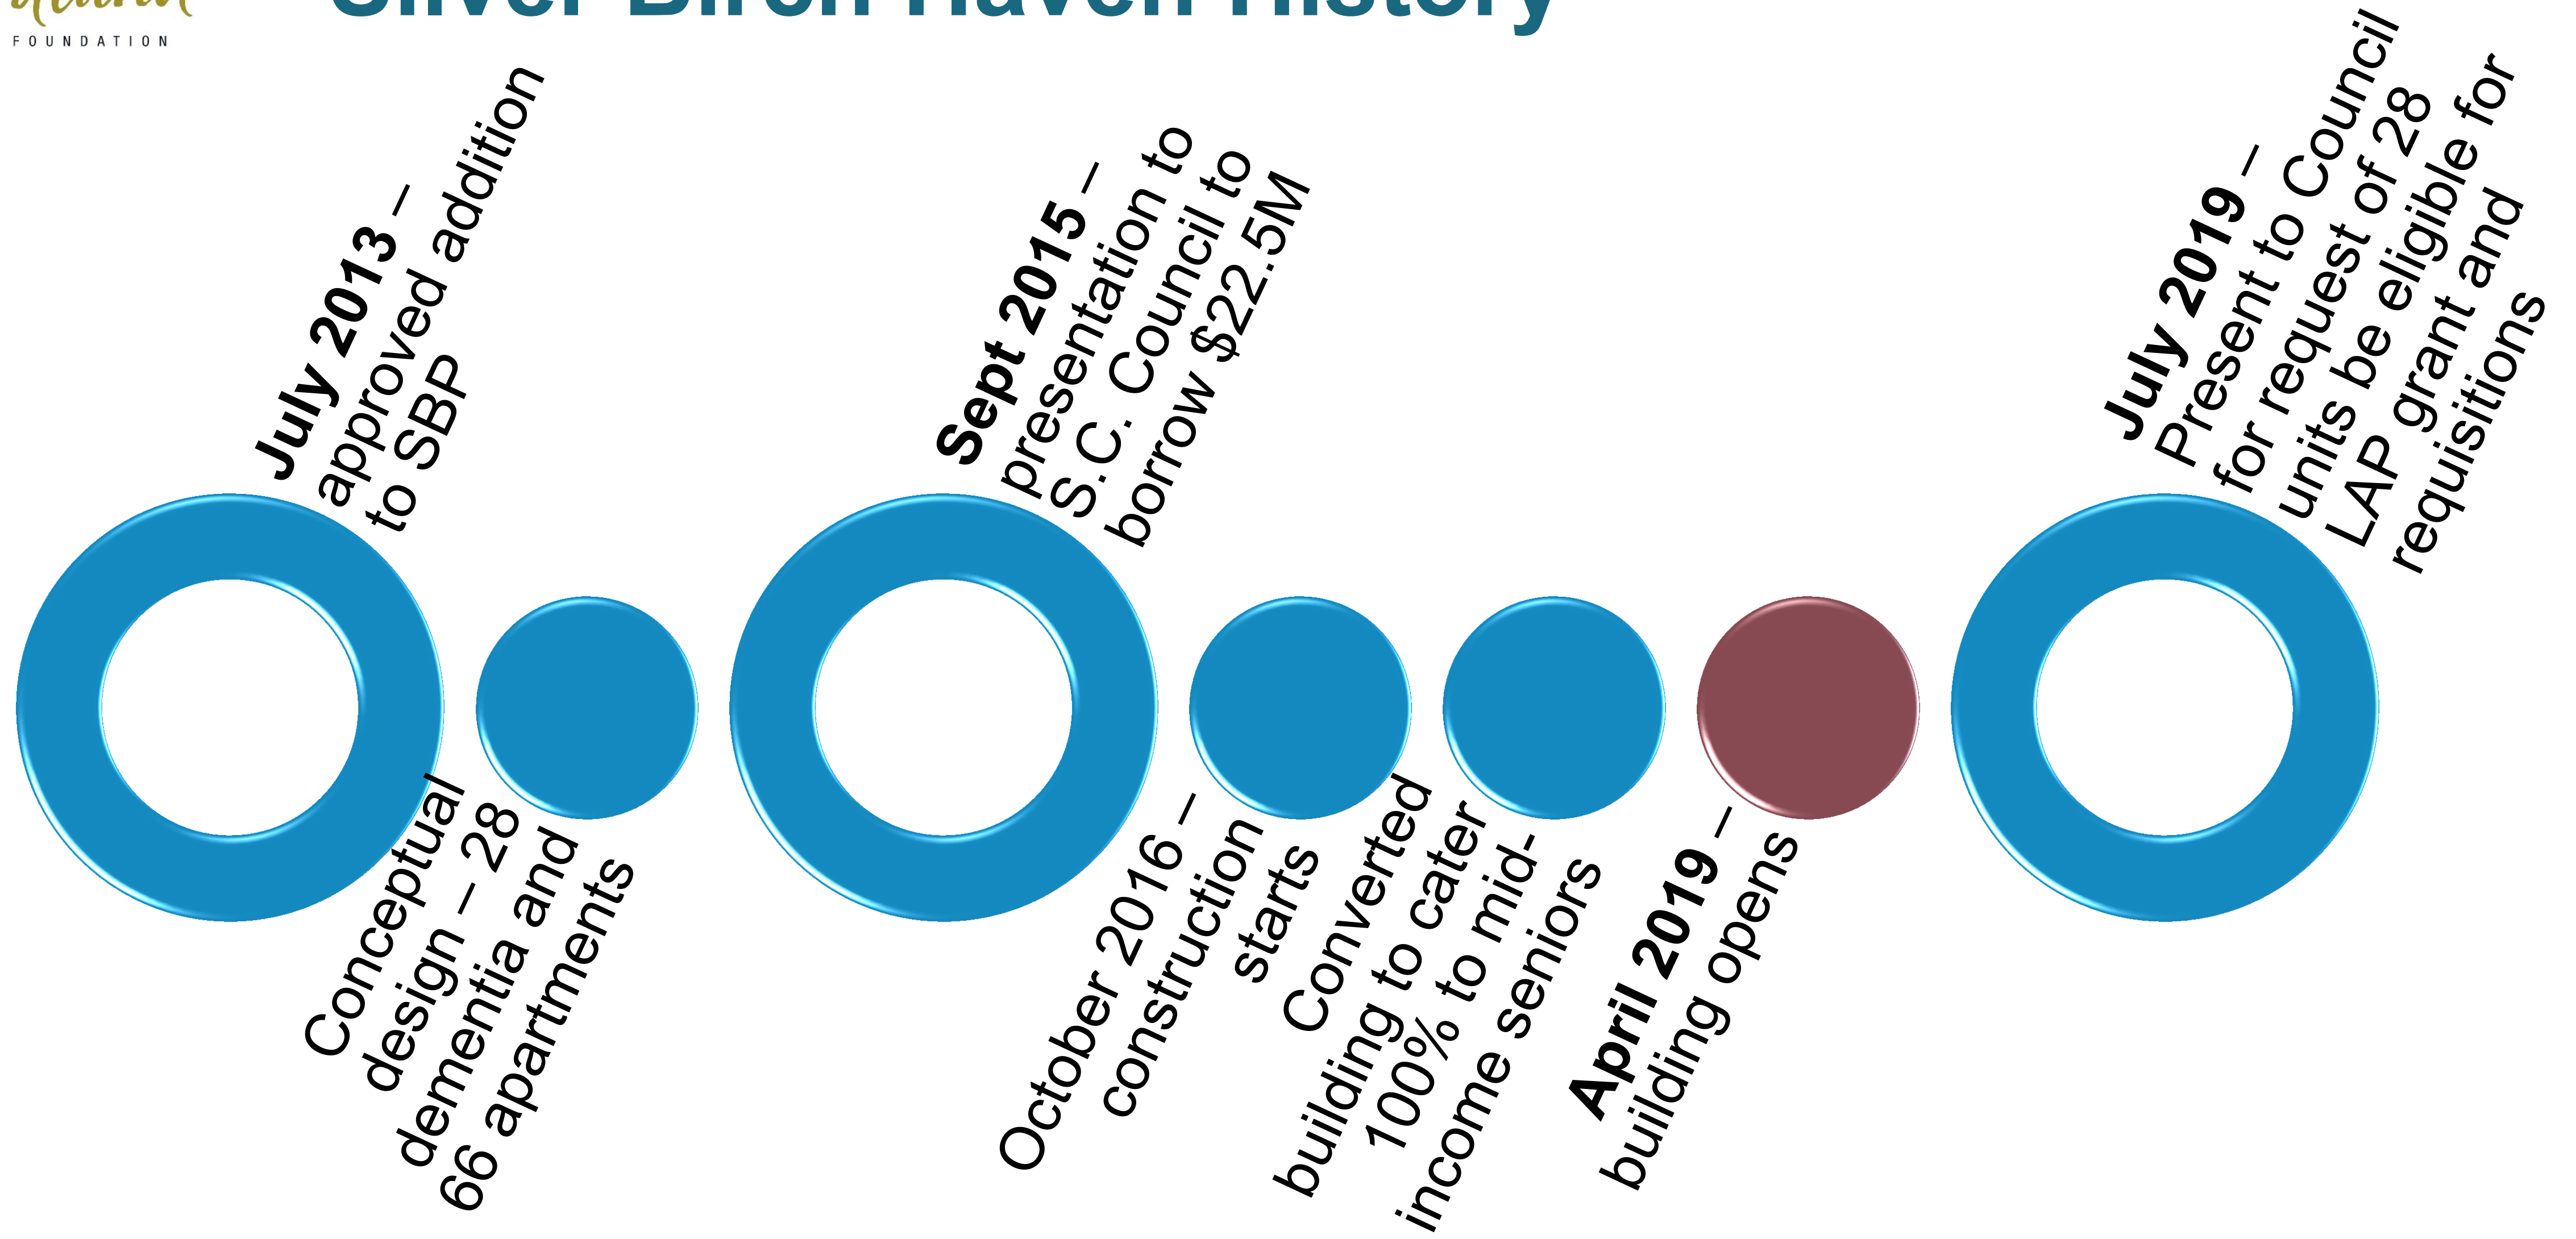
FOUNDATION

Silver Birch Haven History

July 2013 – approved addition to SBP

Conceptual design – 28 dementia and 66 apartments

Sept 2015 – presentation to S.C. Council to borrow $22.5M

October 2016 – construction starts

Converted building to cater 100% to mid-income seniors

April 2019 – building opens

July 2019 – Present to Council for request of 28 units be eligible for LAP grant and requisitions